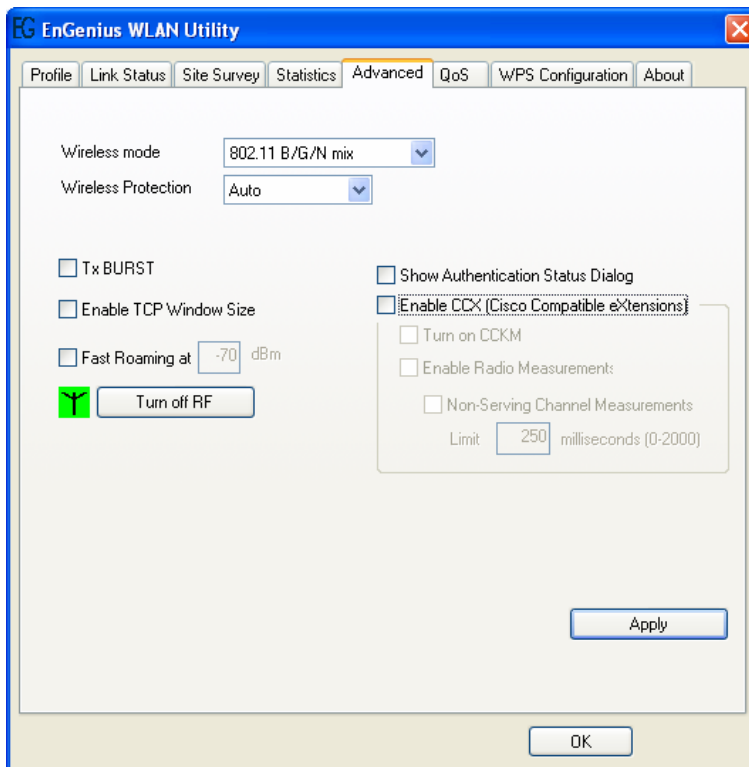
EG EnGenius WLAN Utility

Profile | Link Status | Site Survey | Statistics | Advanced | QoS | WPS Configuration | About

Wireless mode 802.11 B/G/N mix

Wireless Protection Auto

Tx BURST

Enable TCP Window Size

Fast Roaming at -70 dBm

Turn off RF

Show Authentication Status Dialog

Enable CCX (Cisco Compatible eXtensions)

Turn on CCKM

Enable Radio Measurements

Non-Serving Channel Measurements

Limit 250 milliseconds (0-2000)

Apply

OK